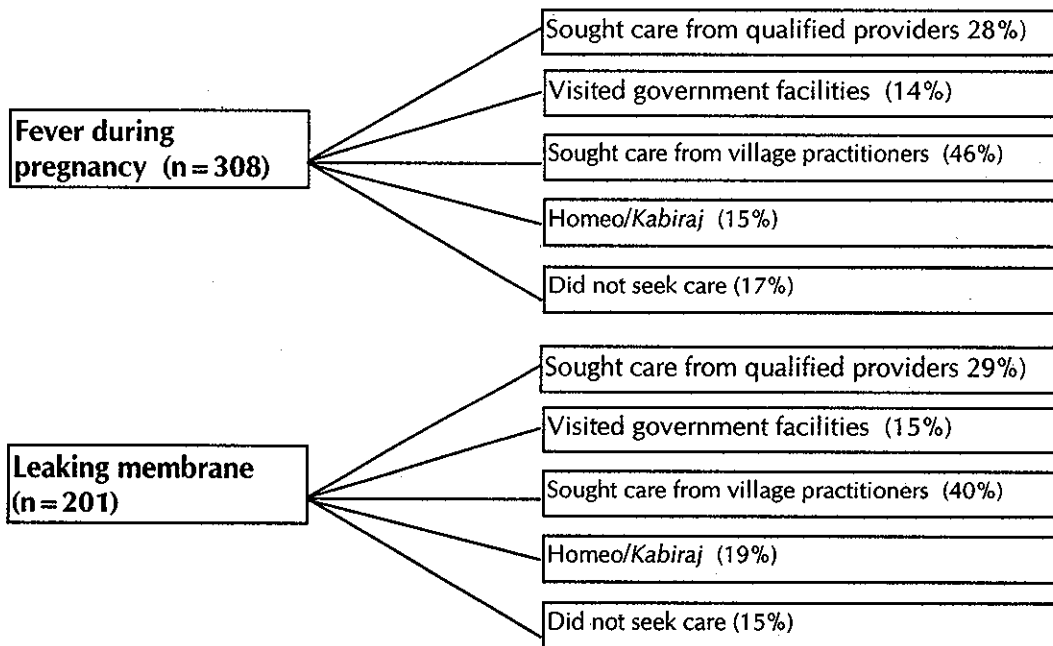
Fever during pregnancy (n = 308)

Sought care from qualified providers 28%)

Visited government facilities (14%)

Sought care from village practitioners (46%)

Homeo/Kabiraj (15%)

Did not seek care (17%)

Leaking membrane (n = 201)

Sought care from qualified providers 29%)

Visited government facilities (15%)

Sought care from village practitioners (40%)

Homeo/Kabiraj (19%)

Did not seek care (15%)